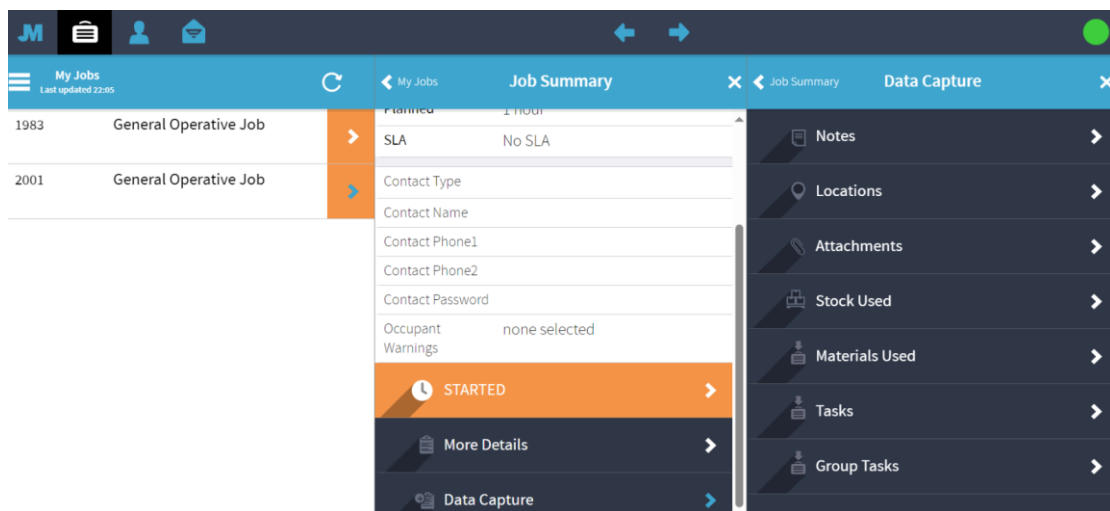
JM

My Jobs
Last updated 22:05

1983 General Operative Job

2001 General Operative Job

My Jobs Job Summary

Planned 1 hour

SLA No SLA

Contact Type

Contact Name

Contact Phone1

Contact Phone2

Contact Password

Occupant Warnings none selected

STARTED

More Details

Data Capture

Job Summary Data Capture

Notes

Locations

Attachments

Stock Used

Materials Used

Tasks

Group Tasks